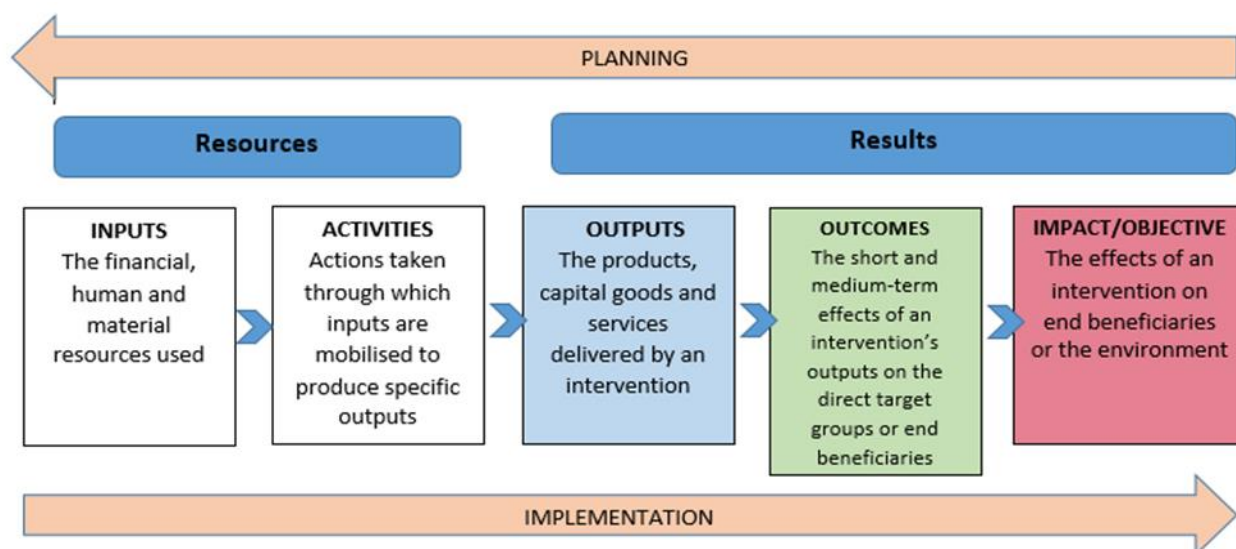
PLANNING

Resources

Results

INPUTS
The financial, human and material resources used

ACTIVITIES
Actions taken through which inputs are mobilised to produce specific outputs

OUTPUTS
The products, capital goods and services delivered by an intervention

OUTCOMES
The short and medium-term effects of an intervention's outputs on the direct target groups or end beneficiaries

IMPACT/OBJECTIVE
The effects of an intervention on end beneficiaries or the environment

IMPLEMENTATION